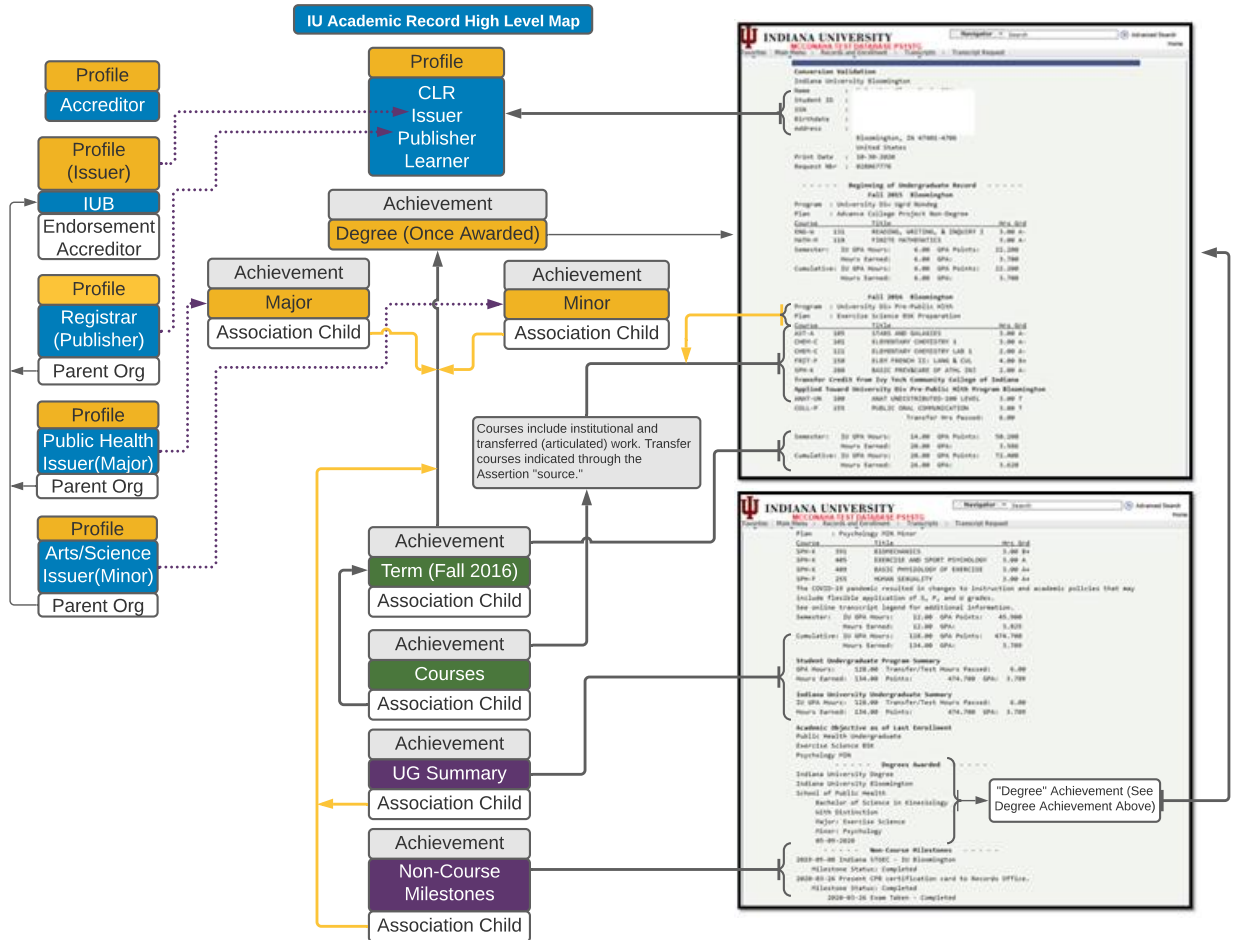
IU Academic Record High Level Map

Profile
Accreditor

Profile
(Issuer)
IUB
Endorsement
Accreditor

Profile
Registrar
(Publisher)
Parent Org

Profile
Public Health
Issuer(Major)
Parent Org

Profile
Arts/Science
Issuer(Minor)
Parent Org

Profile
CLR
Issuer
Publisher
Learner

Achievement
Degree (Once Awarded)

Achievement
Major
Association Child

Achievement
Minor
Association Child

Courses include institutional and transferred (articulated) work. Transfer courses indicated through the Assertion "source."

Achievement
Term (Fall 2016)
Association Child

Achievement
Courses
Association Child

Achievement
UG Summary
Association Child

Achievement
Non-Course
Milestones
Association Child

"Degree" Achievement (See Degree Achievement Above)

INDIANA UNIVERSITY
MCCONAHA TEST DATABASE PSFSTG
Conversion Validation
Indiana University Bloomington
Name :
Student ID :
SSN :
Birthdate :
Address :
Bloomington, IN 47401-4700
United States
Print Date : 10-30-2020
Request Nbr : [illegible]

Beginning of Undergraduate Record
Fall 2015 Bloomington
Program : University Div Ugrd Nondeg
Plan : Advance College Project Non-Degree
Course Title Hrs Grd
ENG-W 131 READING, WRITING, & INQUIRY I 3.00 A-
MATH-M 119 FINITE MATHEMATICS 3.00 A-

Fall 2016 Bloomington
Program : University Div Pre-Public Hlth
Plan : Exercise Science BSK Preparation
Course Title Hrs Grd
AST-A 105 STARS AND GALAXIES 3.00 A-
CHEM-C 101 ELEMENTARY CHEMISTRY 1 3.00 A-
CHEM-C 121 ELEMENTARY CHEMISTRY LAB 1 2.00 A-
FRIT-F 150 ELEM FRENCH II: LANG & CUL 4.00 B+
SPH-K 260 BASIC PREVSCARE OF ATHL INJ 2.00 A-
Transfer Credit from Ivy Tech Community College of Indiana
Applied Toward University Div Pre-Public Hlth Program Bloomington
ANAT-UN 100 ANAT UNDISTRIBUTED-100 LEVEL 3.00 T
COLL-P 155 PUBLIC ORAL COMMUNICATION 3.00 T

INDIANA UNIVERSITY
MCCONAHA TEST DATABASE PSFSTG
Plan : Psychology PDN Minor
Course Title Hrs Grd
SPH-K 391 BIOMECHANICS 3.00 B+
SPH-K 405 EXERCISE AND SPORT PSYCHOLOGY 3.00 A
SPH-K 409 BASIC PHYSIOLOGY OF EXERCISE 3.00 A+
SPH-F 255 HUMAN SEXUALITY 3.00 A+
The COVID-19 pandemic resulted in changes to instruction and academic policies that may include flexible application of S, P, and U grades.
See online transcript legend for additional information.
Student Undergraduate Program Summary
Indiana University Undergraduate Summary
Academic Objective as of Last Enrollment
Public Health Undergraduate
Exercise Science BSK
Psychology PDN
Degrees Awarded
Indiana University Degree
Indiana University Bloomington
School of Public Health
Bachelor of Science in Kinesiology
With Distinction
Major: Exercise Science
Minor: Psychology
05-09-2020
Non-Course Milestones
Milestone Status: Completed
Milestone Status: Completed